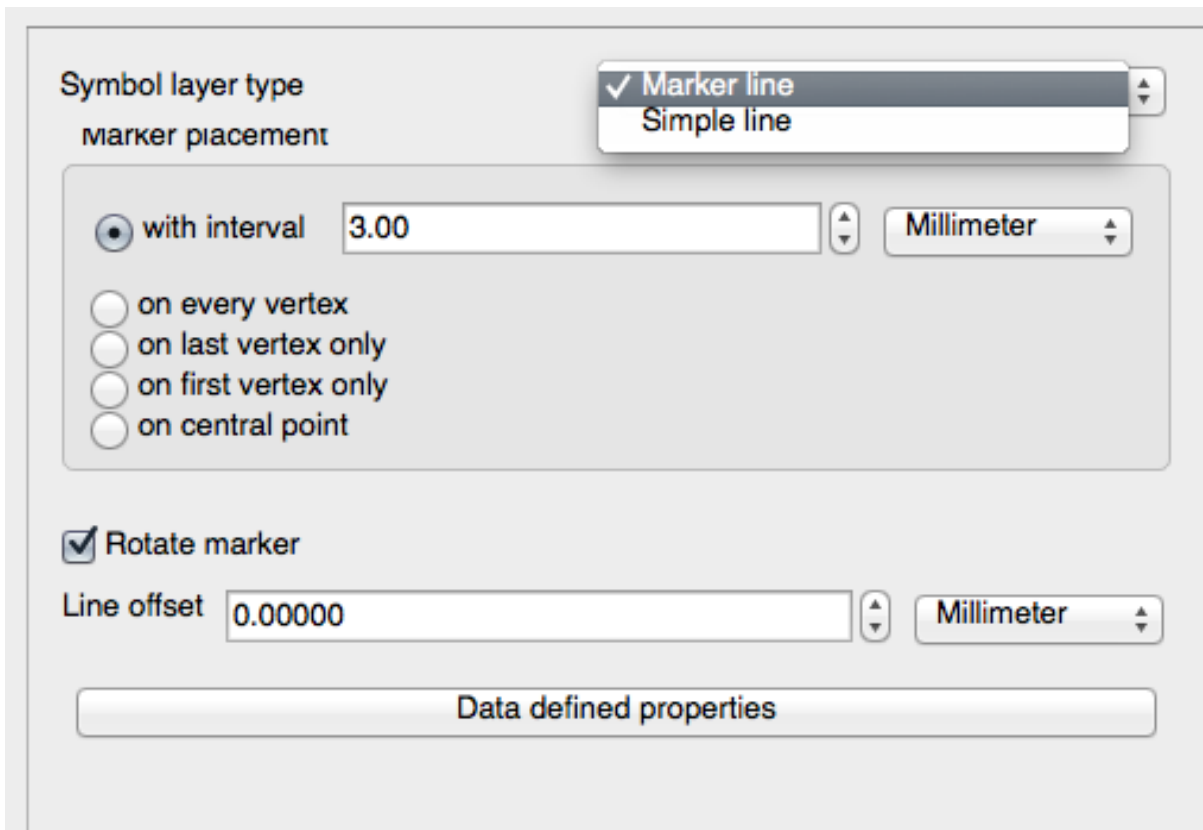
Symbol layer type

✓ Marker line
Simple line

Marker placement

with interval 3.00 Millimeter

on every vertex
on last vertex only
on first vertex only
on central point

Rotate marker

Line offset 0.00000 Millimeter

Data defined properties